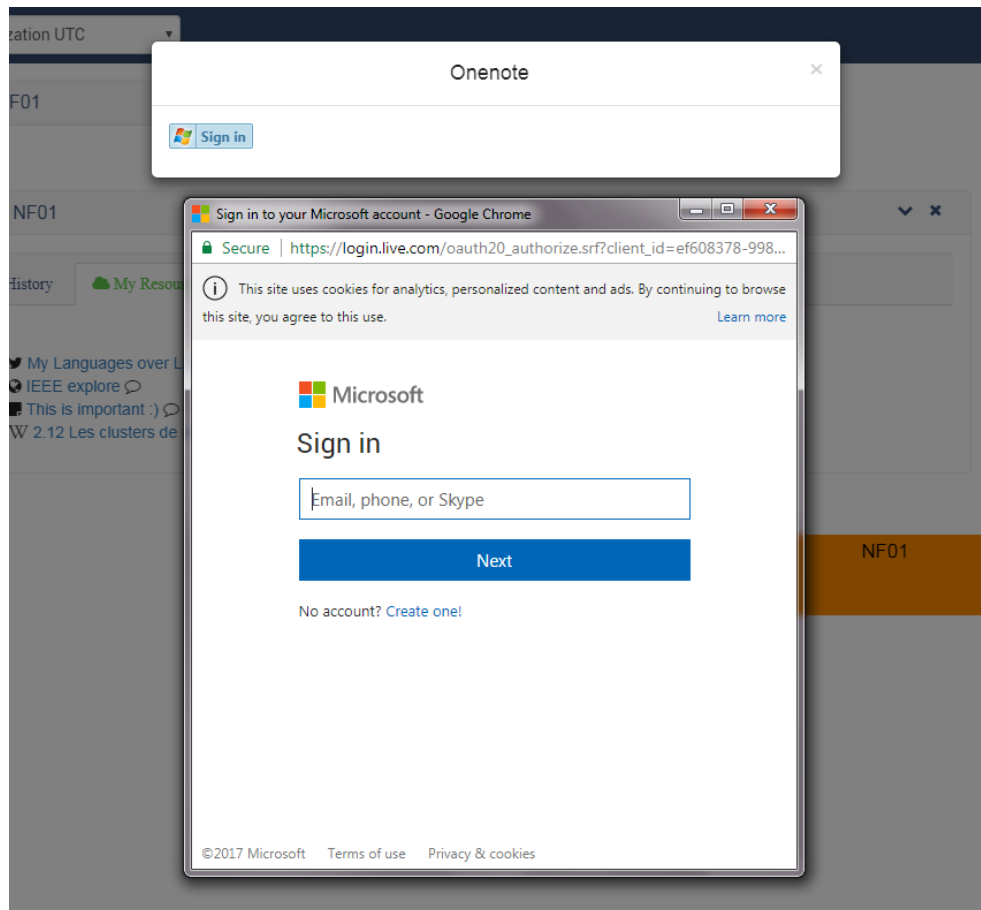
zation UTC

Onenote

×

Sign in

F01

NF01

History

My Resou

My Languages over L

IEEE explore

This is important :)

W 2.12 Les clusters de

Sign in to your Microsoft account - Google Chrome

Secure | https://login.live.com/oauth20_authorize.srf?client_id=ef608378-998...

This site uses cookies for analytics, personalized content and ads. By continuing to browse this site, you agree to this use.

Learn more

Microsoft

Sign in

Email, phone, or Skype

Next

No account? Create one!

©2017 Microsoft Terms of use Privacy & cookies

NF01